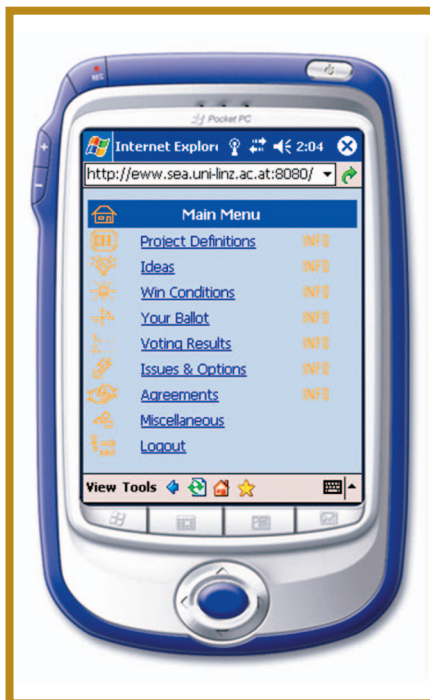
REC

Pocket PC

Internet Explor 2:04

http://eww.sea.uni-linz.ac.at:8080/

Main Menu

Project Definitions INFO

Ideas INFO

Win Conditions INFO

Your Ballot INFO

Voting Results INFO

Issues & Options INFO

Agreements INFO

Miscellaneous

Logout

View Tools